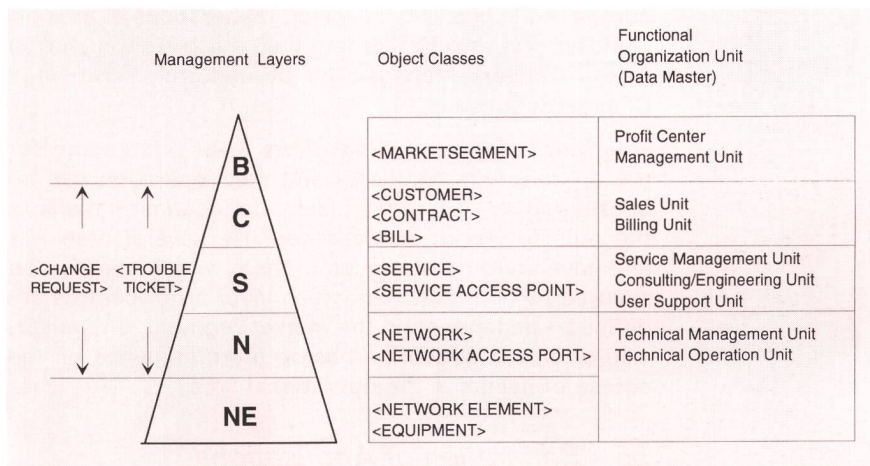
Management Layers

B
C
S
N
NE

<CHANGE REQUEST>

<TROUBLE TICKET>

| Object Classes | Functional Organization Unit (Data Master) |
|---|---|
| <MARKETSEGMENT> | Profit Center Management Unit |
| <CUSTOMER> <CONTRACT> <BILL> | Sales Unit Billing Unit |
| <SERVICE> <SERVICE ACCESS POINT> | Service Management Unit Consulting/Engineering Unit User Support Unit |
| <NETWORK> <NETWORK ACCESS PORT> | Technical Management Unit Technical Operation Unit |
| <NETWORK ELEMENT> <EQUIPMENT> | |